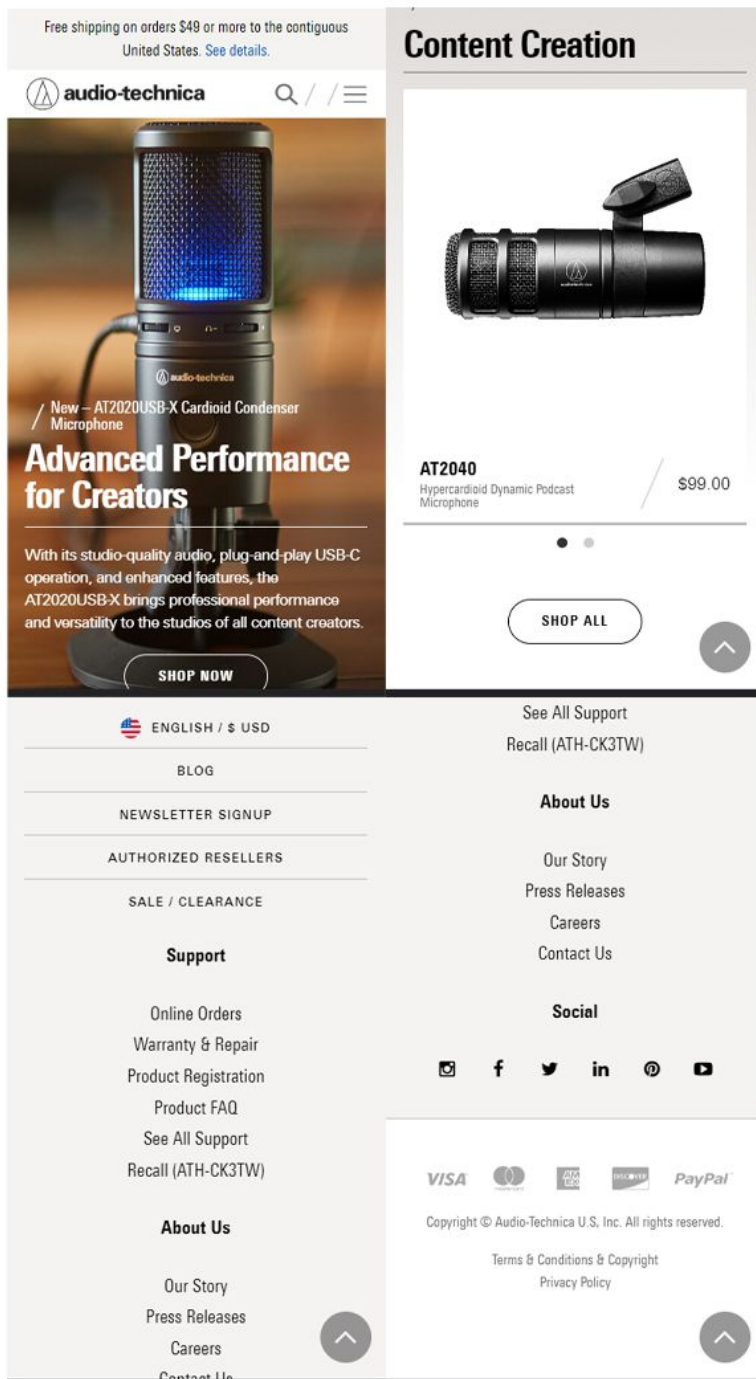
Free shipping on orders $49 or more to the contiguous United States. See details.

audio-technica

audio-technica

New – AT2020USB-X Cardioid Condenser Microphone

Advanced Performance for Creators

With its studio-quality audio, plug-and-play USB-C operation, and enhanced features, the AT2020USB-X brings professional performance and versatility to the studios of all content creators.

SHOP NOW

ENGLISH / $ USD

BLOG

NEWSLETTER SIGNUP

AUTHORIZED RESELLERS

SALE / CLEARANCE

Support

Online Orders
Warranty & Repair
Product Registration
Product FAQ
See All Support
Recall (ATH-CK3TW)

About Us

Our Story
Press Releases
Careers
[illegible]

Content Creation

AT2040
Hypercardioid Dynamic Podcast Microphone
$99.00

SHOP ALL

See All Support
Recall (ATH-CK3TW)

About Us

Our Story
Press Releases
Careers
Contact Us

Social

VISA PayPal

Copyright © Audio-Technica U.S, Inc. All rights reserved.

Terms & Conditions & Copyright
Privacy Policy